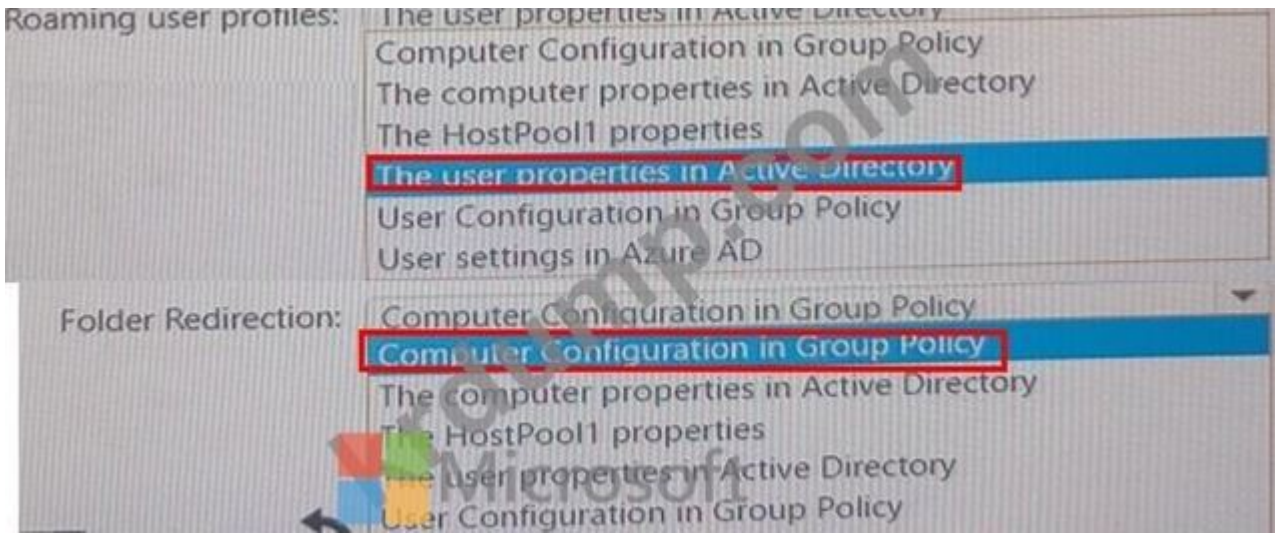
Roaming user profiles: The user properties in Active Directory
Computer Configuration in Group Policy
The computer properties in Active Directory
The HostPool1 properties
The user properties in Active Directory
User Configuration in Group Policy
User settings in Azure AD

Folder Redirection: Computer Configuration in Group Policy
Computer Configuration in Group Policy
The computer properties in Active Directory
The HostPool1 properties
The user properties in Active Directory
User Configuration in Group Policy

Microsoft